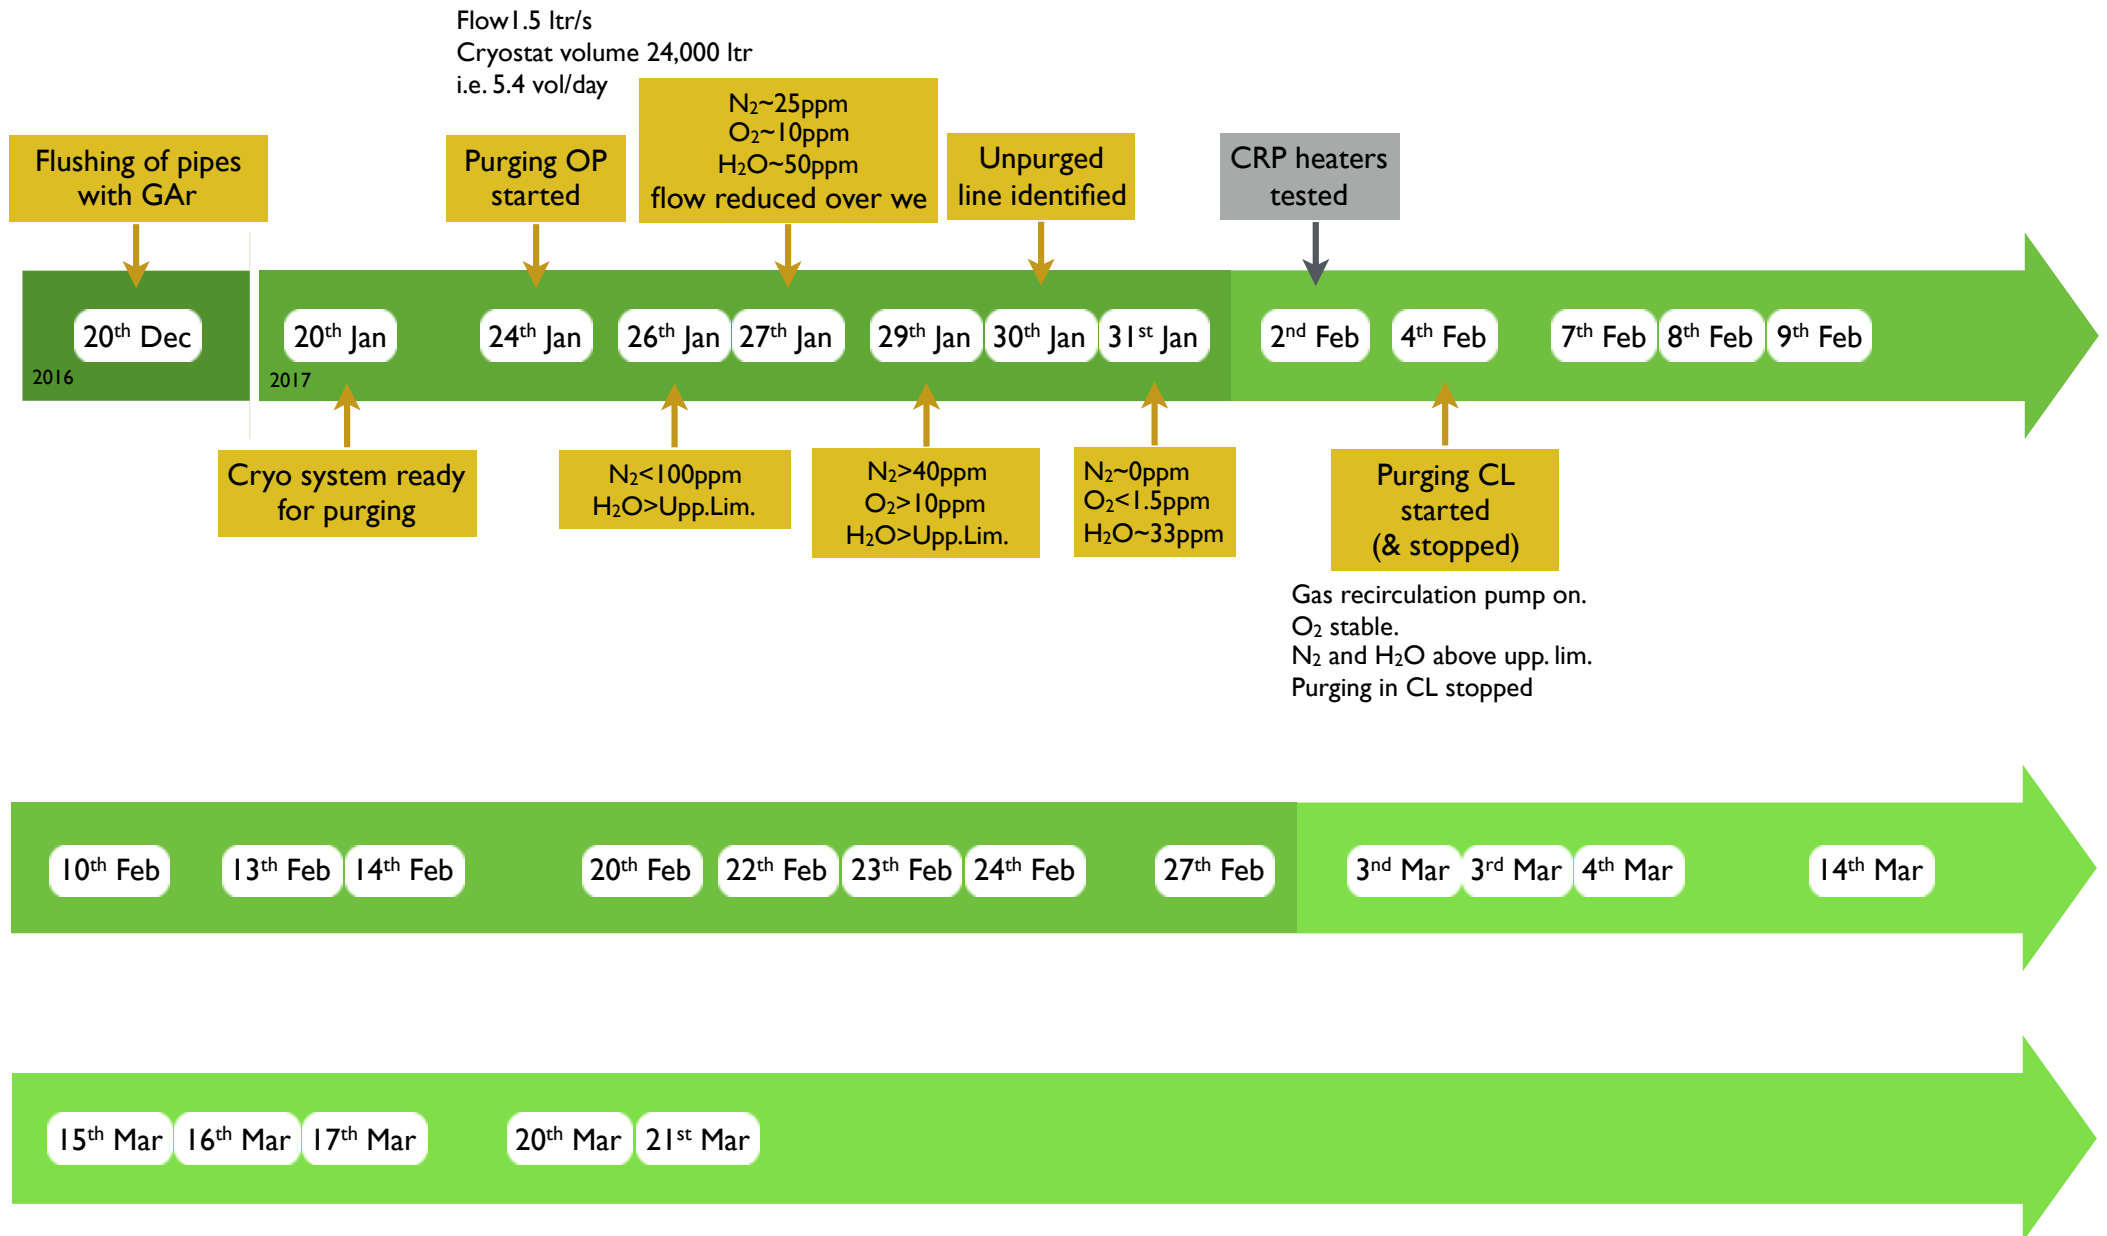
Flow1.5 ltr/s
Cryostat volume 24,000 ltr
i.e. 5.4 vol/day

Flushing of pipes with GAr

Purging OP started

$N_2$~25ppm
$O_2$~10ppm
$H_2O$~50ppm
flow reduced over we

Unpurged line identified

CRP heaters tested

20$^{th}$ Dec
2016

20$^{th}$ Jan
2017

24$^{th}$ Jan

26$^{th}$ Jan

27$^{th}$ Jan

29$^{th}$ Jan

30$^{th}$ Jan

31$^{st}$ Jan

2$^{nd}$ Feb

4$^{th}$ Feb

7$^{th}$ Feb

8$^{th}$ Feb

9$^{th}$ Feb

Cryo system ready for purging

$N_2$<100ppm
$H_2O$>Upp.Lim.

$N_2$>40ppm
$O_2$>10ppm
$H_2O$>Upp.Lim.

$N_2$~0ppm
$O_2$<1.5ppm
$H_2O$~33ppm

Purging CL started (& stopped)

Gas recirculation pump on.
$O_2$ stable.
$N_2$ and $H_2O$ above upp. lim.
Purging in CL stopped

10$^{th}$ Feb

13$^{th}$ Feb

14$^{th}$ Feb

20$^{th}$ Feb

22$^{th}$ Feb

23$^{th}$ Feb

24$^{th}$ Feb

27$^{th}$ Feb

3$^{nd}$ Mar

3$^{rd}$ Mar

4$^{th}$ Mar

14$^{th}$ Mar

15$^{th}$ Mar

16$^{th}$ Mar

17$^{th}$ Mar

20$^{th}$ Mar

21$^{st}$ Mar